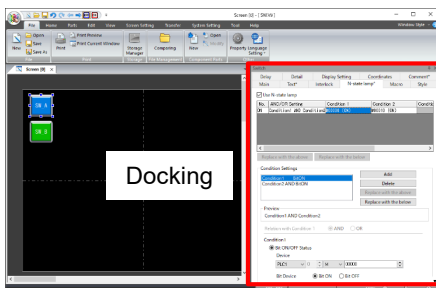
Screen:33 - [ SW(A) ]

File Home Parts Edit View Screen Setting Transfer System Setting Tool Help

Window Style

New Copy Save Save As Print Print Preview Print Current Window Storage Manager Comparing New Open Property Language Setting

File Print Storage File Management Component Parts

Screen [B]

SW A

SW B

Docking

Lamp

Delay Detail Display Setting Coordinates Comment*
Main Text* Interlock N state lamp* Macro Style

Use N-state lamp

No. AND/OFF Setting Condition 1 Condition 2
00 Condition1 AND Condition2 SW(A) ON SW(B) ON

Replace with the above Replace with the below

Condition Settings

Condition1 SW(A)
Condition2 AND SW(B)

Add
Delete
Replace with the above
Replace with the below

Preview
Condition1 AND Condition2

Relation with Condition 1 AND OR

Condition1
Bit ON/OFF Status
Device
PLC1 M 0000

Bit Device Bit ON Bit OFF